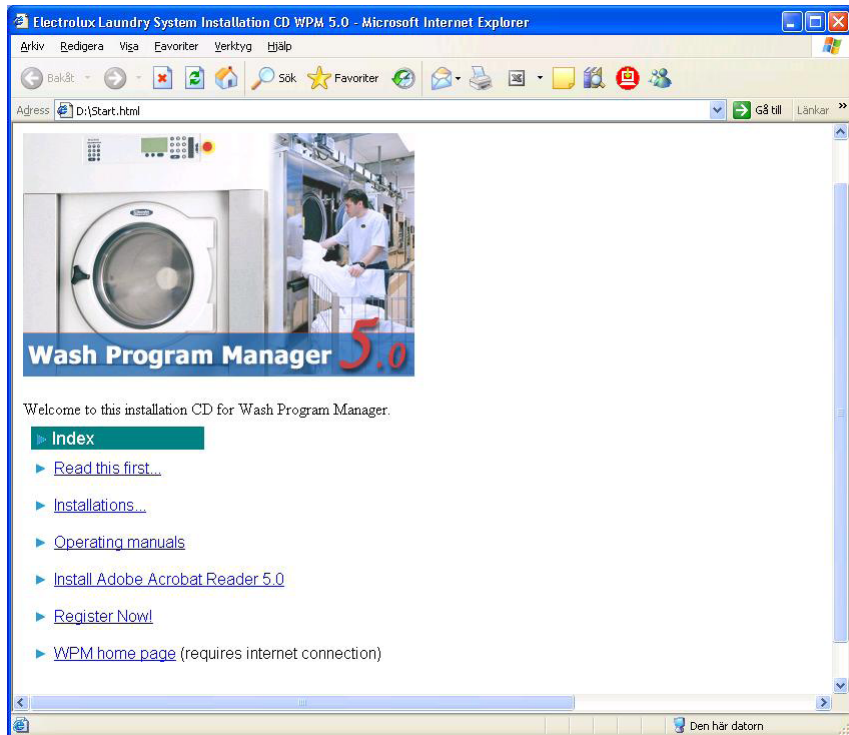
Electrolux Laundry System Installation CD WPM 5.0 - Microsoft Internet Explorer

Arkiv Redigera Visa Favoriter Verktyg Hjälp

Bakåt Sök Favoriter

Adress D:\Start.html Gå till Länkar

Wash Program Manager 5.0

Welcome to this installation CD for Wash Program Manager.

Index

Read this first...

Installations...

Operating manuals

Install Adobe Acrobat Reader 5.0

Register Now!

WPM home page (requires internet connection)

Den här datorn